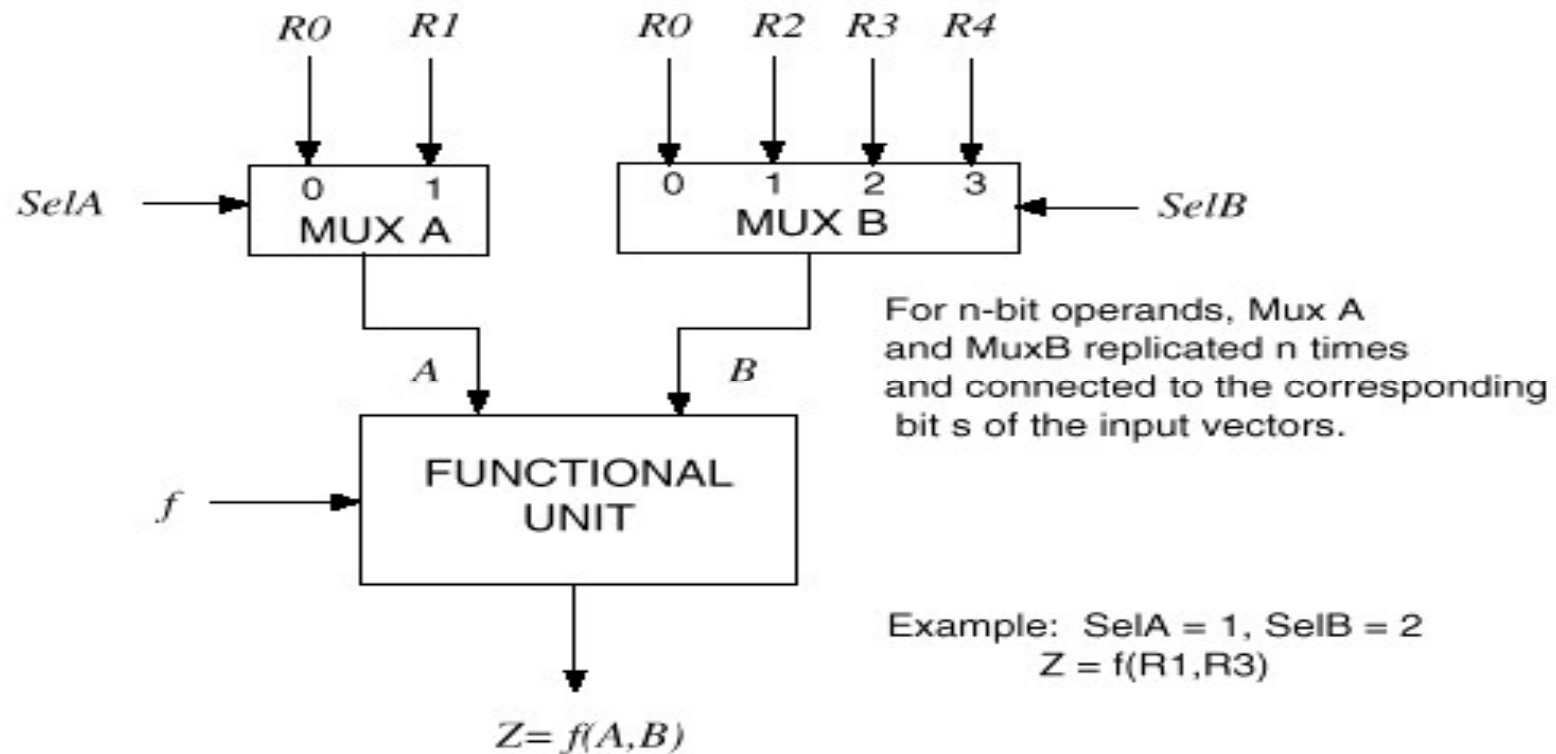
R0 R1 R0 R2 R3 R4

SelA

0 1
MUX A

0 1 2 3
MUX B

SelB

For n-bit operands, Mux A and MuxB replicated n times and connected to the corresponding bit s of the input vectors.

A B

f

FUNCTIONAL UNIT

Example: SelA = 1, SelB = 2
Z = f(R1,R3)

Z= f(A,B)